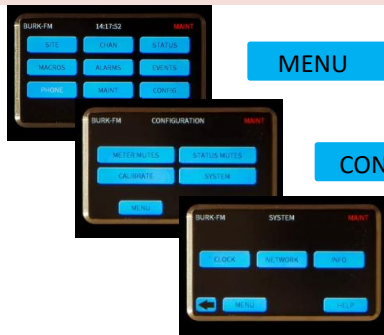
BURK-FM 14:17:52 MAINT

SITE CHAN STATUS

MACROS ALARMS EVENTS

PHONE MAINT CONFIG

MENU

BURK-FM CONFIGURATION MAINT

METER NOTES STATUS NOTES

CALIBRATE SYSTEM

MENU

CON

BURK-FM SYSTEM MAINT

CLOCK NETWORK INFO

MENU HELP